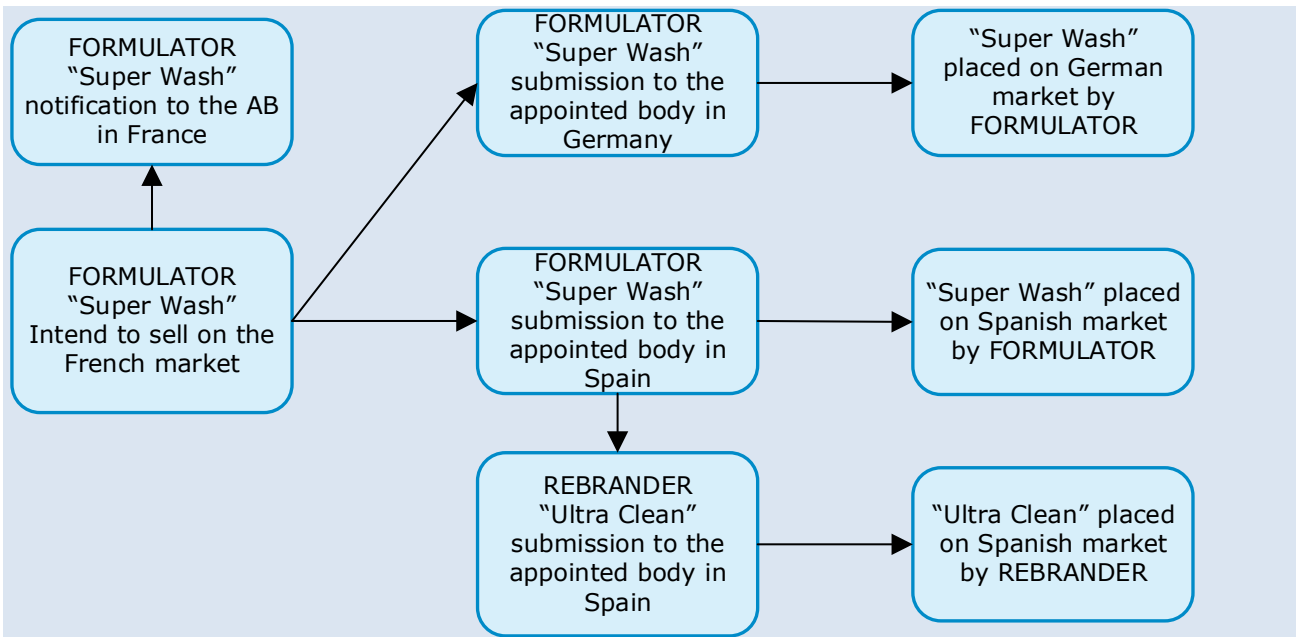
FORMULATOR
“Super Wash”
notification to the AB in France

FORMULATOR
“Super Wash”
Intend to sell on the French market

FORMULATOR
“Super Wash”
submission to the appointed body in Germany

“Super Wash” placed on German market by FORMULATOR

FORMULATOR
“Super Wash”
submission to the appointed body in Spain

“Super Wash” placed on Spanish market by FORMULATOR

REBRANDER
“Ultra Clean”
submission to the appointed body in Spain

“Ultra Clean” placed on Spanish market by REBRANDER